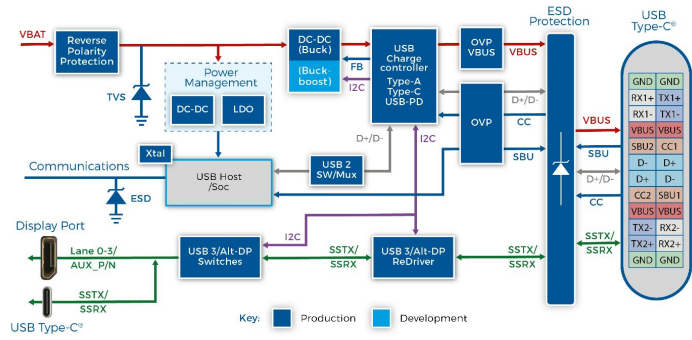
VBAT

Reverse Polarity Protection

TVS

Power Management

DC-DC

LDO

DC-DC (Buck)

(Buck-boost)

FB

I2C

USB Charge controller Type-A Type-C USB-PD

OVP VBUS

VBUS

ESD Protection

USB Type-C®

OVP

D+/D-

CC

SBU

VBUS

SBU

D+/D-

CC

D-/D-

I2C

Xtal

Communications

USB Host /Soc

ESD

USB 2 SW/Mux

Display Port

Lane 0-3/ AUX_P/N

SSTX/ SSRX

USB Type-C®

I2C

USB 3/Alt-DP Switches

SSTX/ SSRX

USB 3/Alt-DP ReDriver

SSTX/ SSRX

SSTX/ SSRX

| GND | GND |
|---|---|
| RX1+ | TX1+ |
| RX1- | TX1- |
| VBUS | VBUS |
| SBU2 | CC1 |
| D- | D+ |
| D+ | D- |
| CC2 | SBU1 |
| VBUS | VBUS |
| TX2- | RX2- |
| TX2+ | RX2+ |
| GND | GND |

Key: Production Development